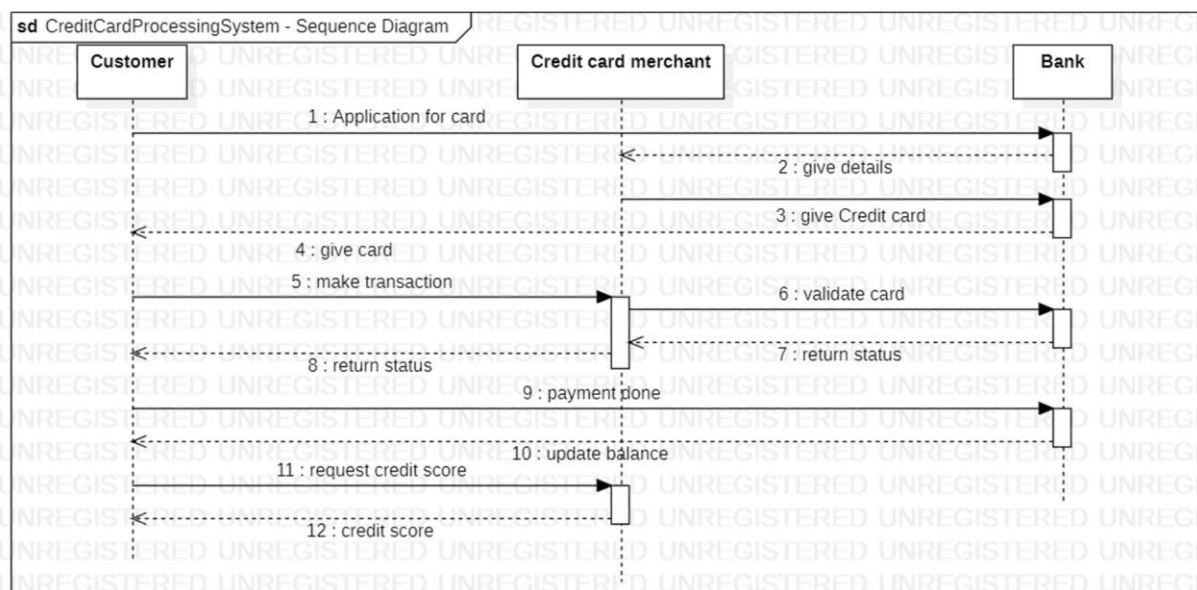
sd CreditCardProcessingSystem - Sequence Diagram

Customer

Credit card merchant

Bank

1 : Application for card

2 : give details

3 : give Credit card

4 : give card

5 : make transaction

6 : validate card

7 : return status

8 : return status

9 : payment done

10 : update balance

11 : request credit score

12 : credit score

UNREGISTERED UNREGISTERED UNREGISTERED UNREGISTERED UNREGISTERED